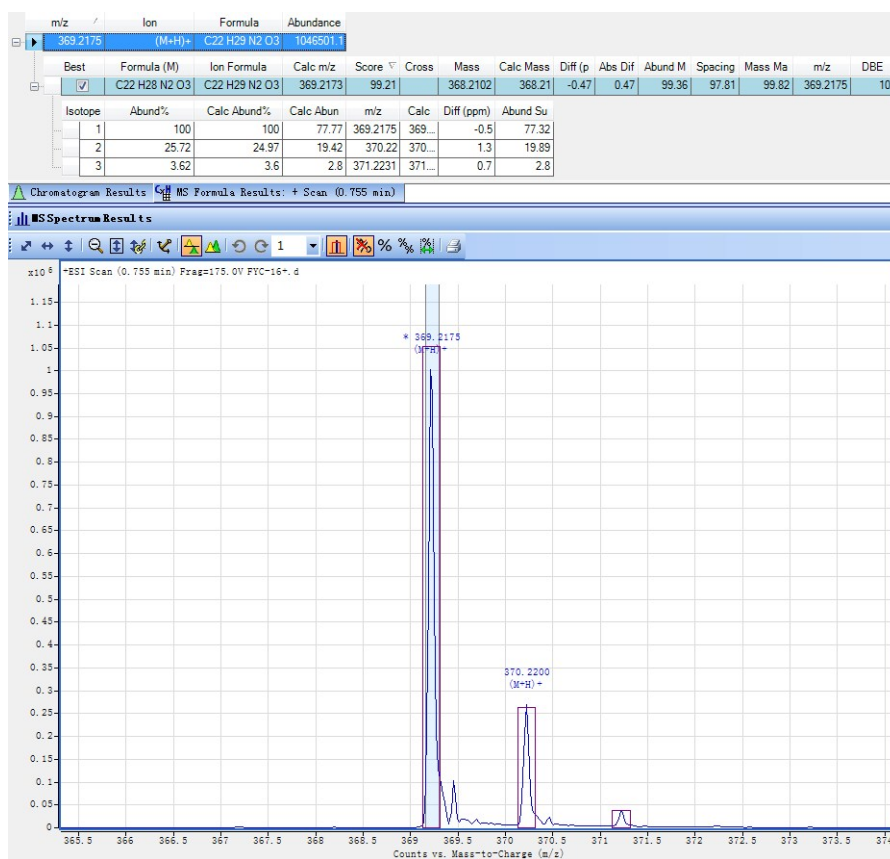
| m/z | Ion | Formula | Abundance |
|---|---|---|---|
| 369.2175 | (M+H)+ | C22 H29 N2 O3 | 1046501.1 |

| Best | Formula (M) | Ion Formula | Calc m/z | Score | Cross | Mass | Calc Mass | Diff (p | Abs Dif | Abund M | Spacing | Mass Ma | m/z | DBE |
|---|---|---|---|---|---|---|---|---|---|---|---|---|---|---|
| ☑ | C22 H28 N2 O3 | C22 H29 N2 O3 | 369.2173 | 99.21 | | 368.2102 | 368.21 | -0.47 | 0.47 | 99.36 | 97.81 | 99.82 | 369.2175 | 10 |

| Isotope | Abund% | Calc Abund% | Calc Abun | m/z | Calc | Diff (ppm) | Abund Su |
|---|---|---|---|---|---|---|---|
| 1 | 100 | 100 | 77.77 | 369.2175 | 369... | -0.5 | 77.32 |
| 2 | 25.72 | 24.97 | 19.42 | 370.22 | 370... | 1.3 | 19.89 |
| 3 | 3.62 | 3.6 | 2.8 | 371.2231 | 371... | 0.7 | 2.8 |

Chromatogram Results   MS Formula Results: + Scan (0.755 min)

MSSpectrumResults

1

x10 6   +ESI Scan (0.755 min) Frag=175.0V FYC-16+.d

1.15
1.1
1.05
1
0.95
0.9
0.85
0.8
0.75
0.7
0.65
0.6
0.55
0.5
0.45
0.4
0.35
0.3
0.25
0.2
0.15
0.1
0.05
0

* 369.2175
(M+H)+

370.2200
(M+H)+

365.5 366 366.5 367 367.5 368 368.5 369 369.5 370 370.5 371 371.5 372 372.5 373 373.5 37

Counts vs. Mass-to-Charge (m/z)